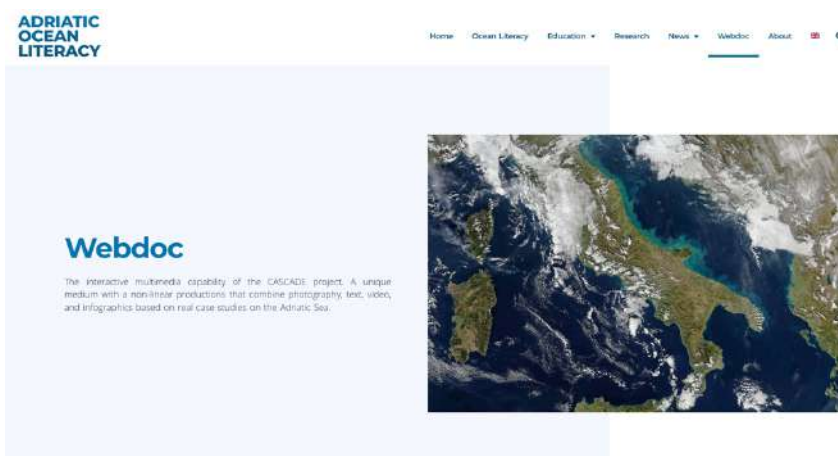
ADRIATIC OCEAN LITERACY

Home Ocean Literacy Education ▾ Research News ▾ Webdoc About

Webdoc

The interactive multimedia capability of the CASCADE project. A unique medium with a non-linear productions that combine photography, text, video, and infographics based on real case studies on the Adriatic Sea.